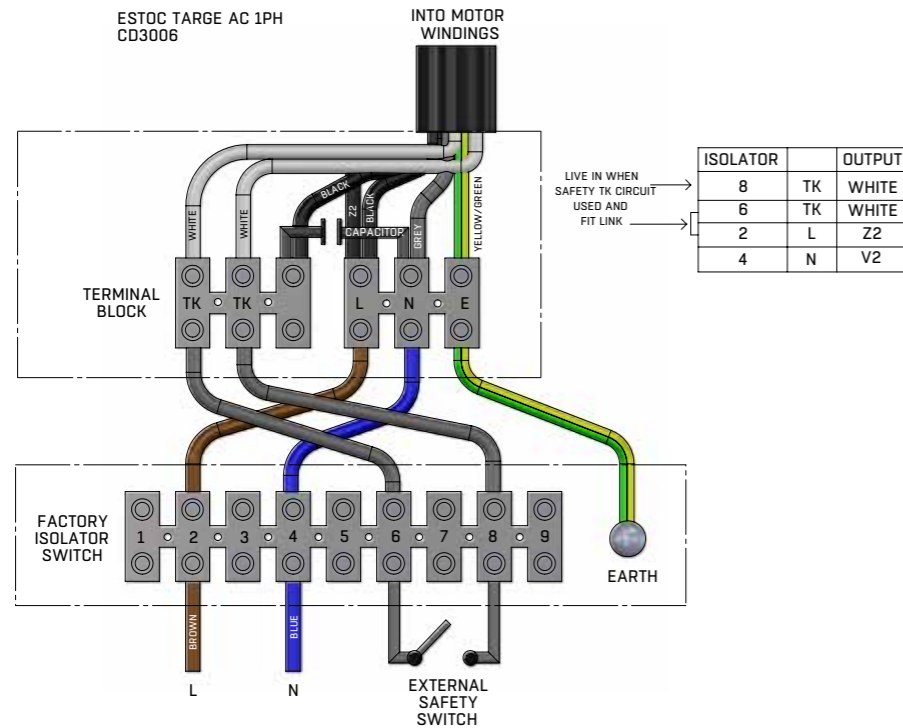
ESTOC TARGE AC 1PH
CD3006

INTO MOTOR WINDINGS

WHITE
WHITE
BLACK
Z2
BLACK
CAPACITOR
GREY
YELLOW/GREEN

TERMINAL BLOCK

TK TK L N E

LIVE IN WHEN SAFETY TK CIRCUIT USED AND FIT LINK

| ISOLATOR | | OUTPUT |
|---|---|---|
| 8 | TK | WHITE |
| 6 | TK | WHITE |
| 2 | L | Z2 |
| 4 | N | V2 |

FACTORY ISOLATOR SWITCH

1 2 3 4 5 6 7 8 9

EARTH

BROWN
BLUE

L
N

EXTERNAL SAFETY SWITCH